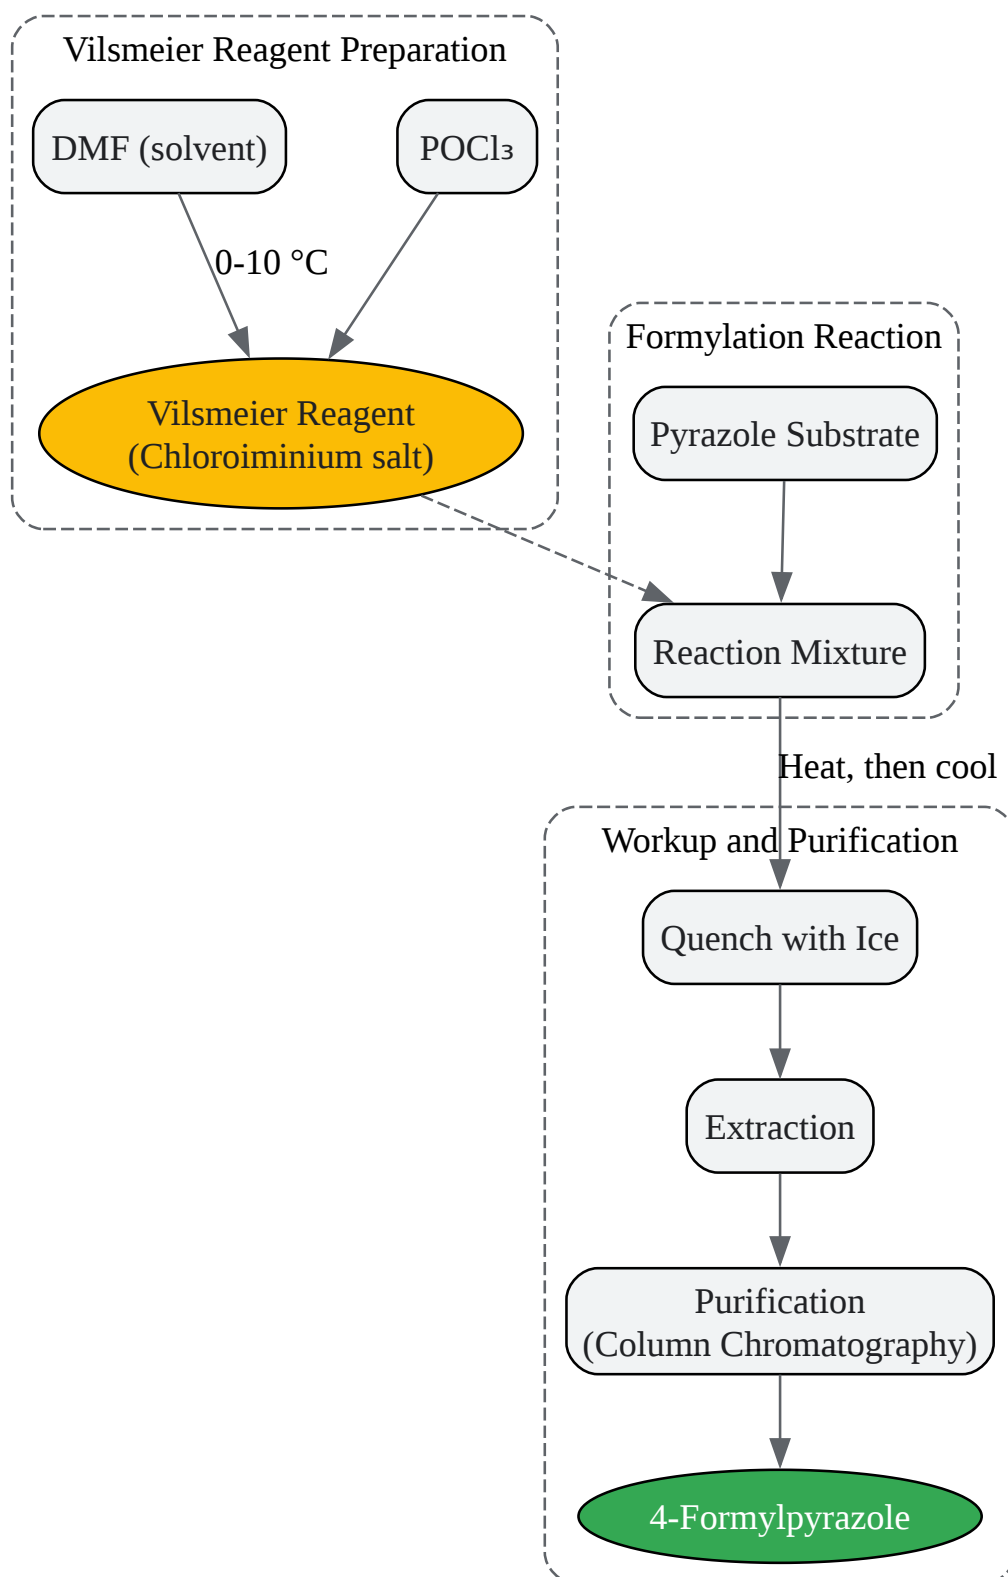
Vilsmeier Reagent Preparation

DMF (solvent)

$POCl_3$

0-10 °C

Vilsmeier Reagent (Chloroiminium salt)

Formylation Reaction

Pyrazole Substrate

Reaction Mixture

Heat, then cool

Workup and Purification

Quench with Ice

Extraction

Purification (Column Chromatography)

4-Formylpyrazole